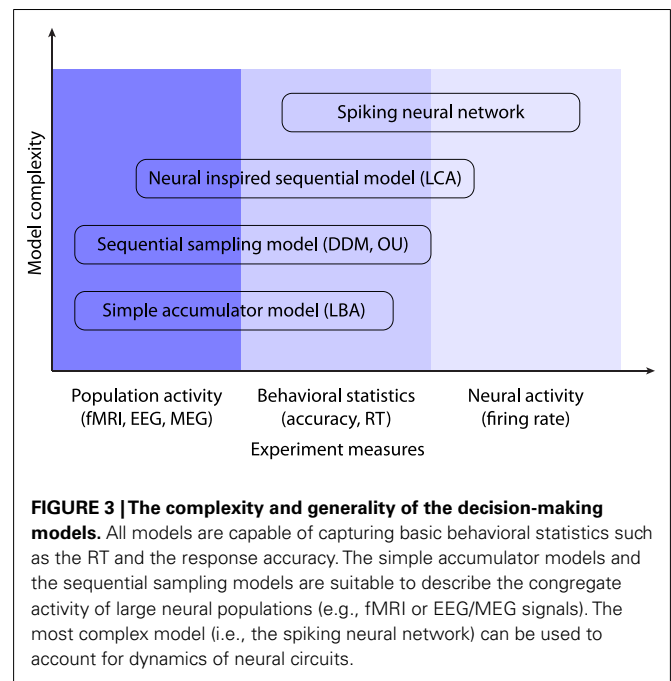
Model complexity

Spiking neural network

Neural inspired sequential model (LCA)

Sequential sampling model (DDM, OU)

Simple accumulator model (LBA)

Population activity (fMRI, EEG, MEG)

Behavioral statistics (accuracy, RT)

Neural activity (firing rate)

Experiment measures

**FIGURE 3 | The complexity and generality of the decision-making models.** All models are capable of capturing basic behavioral statistics such as the RT and the response accuracy. The simple accumulator models and the sequential sampling models are suitable to describe the congregate activity of large neural populations (e.g., fMRI or EEG/MEG signals). The most complex model (i.e., the spiking neural network) can be used to account for dynamics of neural circuits.